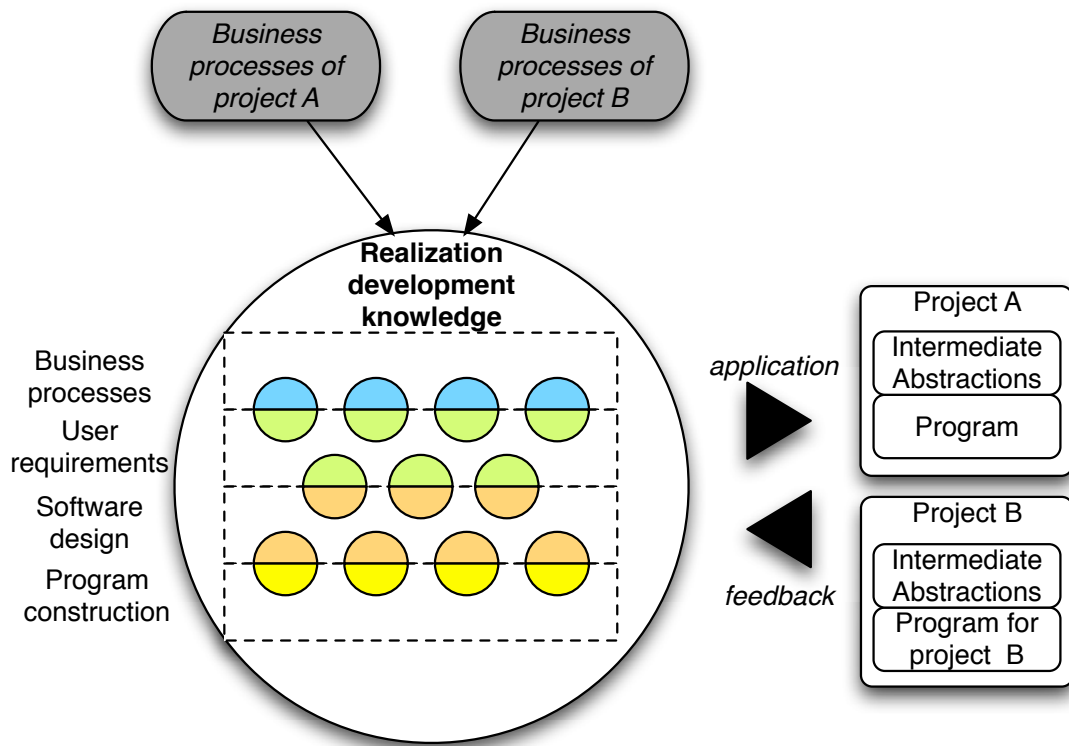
Business processes of project A

Business processes of project B

Realization development knowledge

Business processes

User requirements

Software design

Program construction

application

feedback

Project A

Intermediate Abstractions

Program

Project B

Intermediate Abstractions

Program for project B